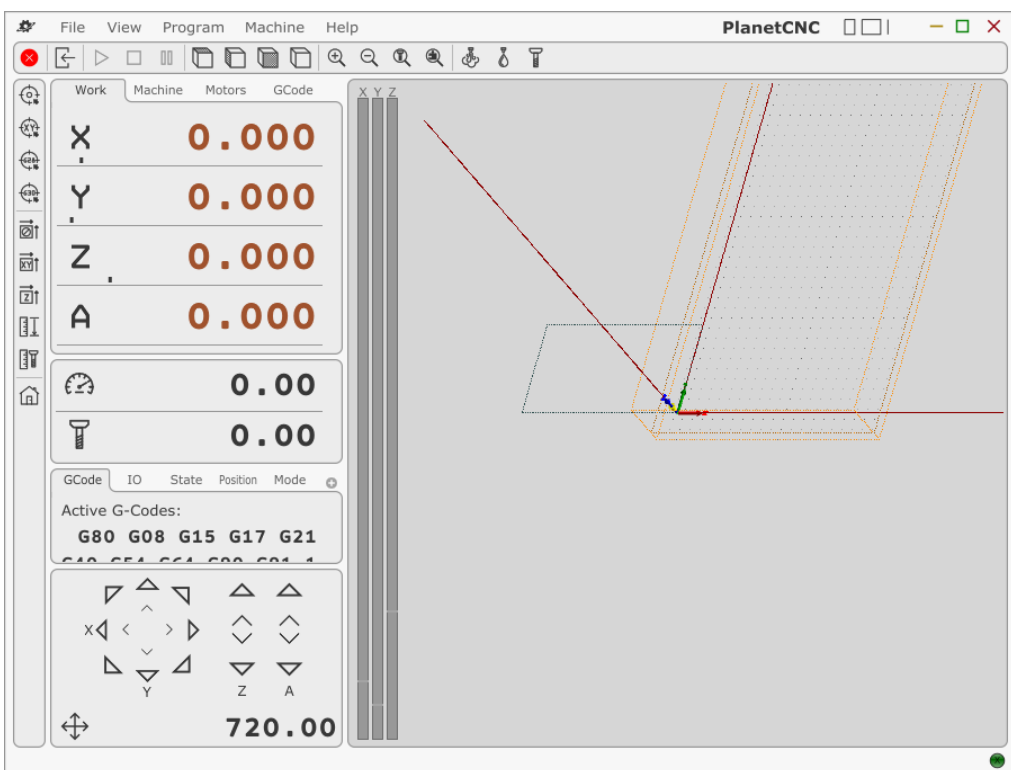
File View Program Machine Help

PlanetCNC

Work Machine Motors GCode

X 0.000

Y 0.000

Z 0.000

A 0.000

0.00

0.00

GCode IO State Position Mode

Active G-Codes:

G80 G08 G15 G17 G21

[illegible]

X

Y

Z A

720.00

X Y Z